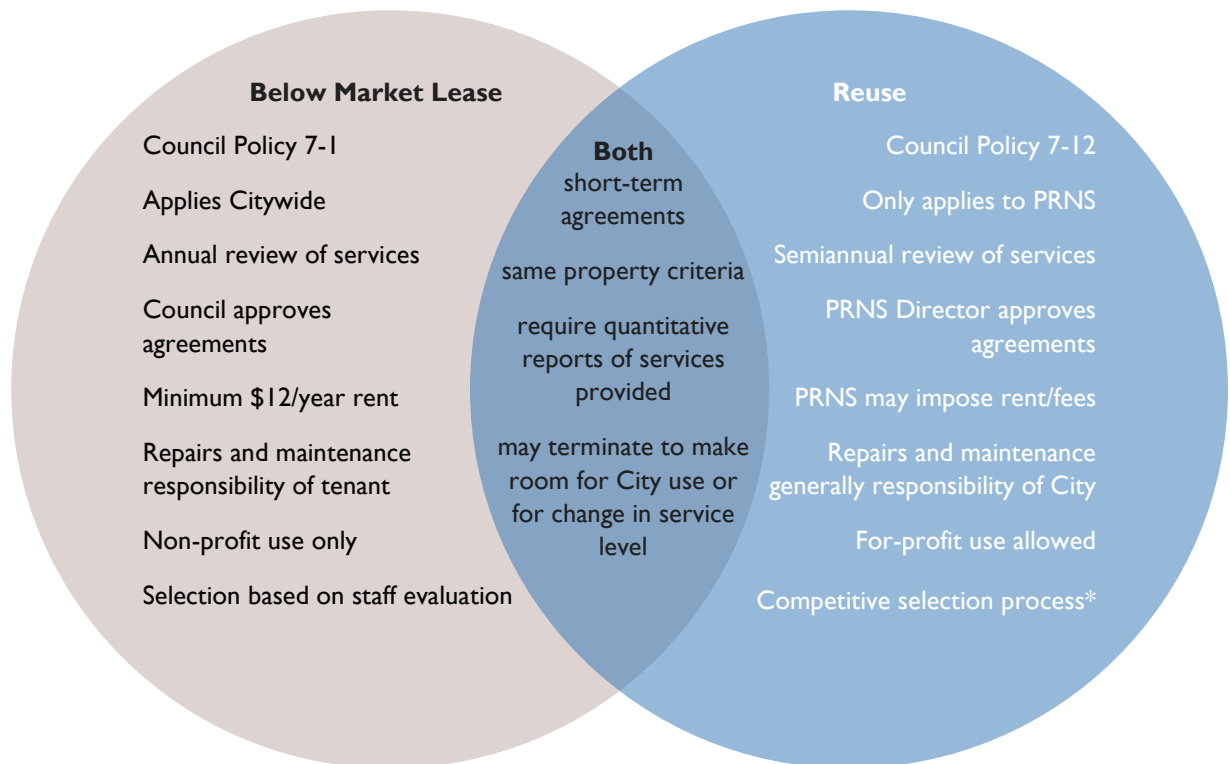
Below Market Lease

Council Policy 7-1

Applies Citywide

Annual review of services

Council approves agreements

Minimum \$12/year rent

Repairs and maintenance responsibility of tenant

Non-profit use only

Selection based on staff evaluation

Both

short-term agreements

same property criteria

require quantitative reports of services provided

may terminate to make room for City use or for change in service level

Reuse

Council Policy 7-12

Only applies to PRNS

Semiannual review of services

PRNS Director approves agreements

PRNS may impose rent/fees

Repairs and maintenance generally responsibility of City

For-profit use allowed

Competitive selection process*